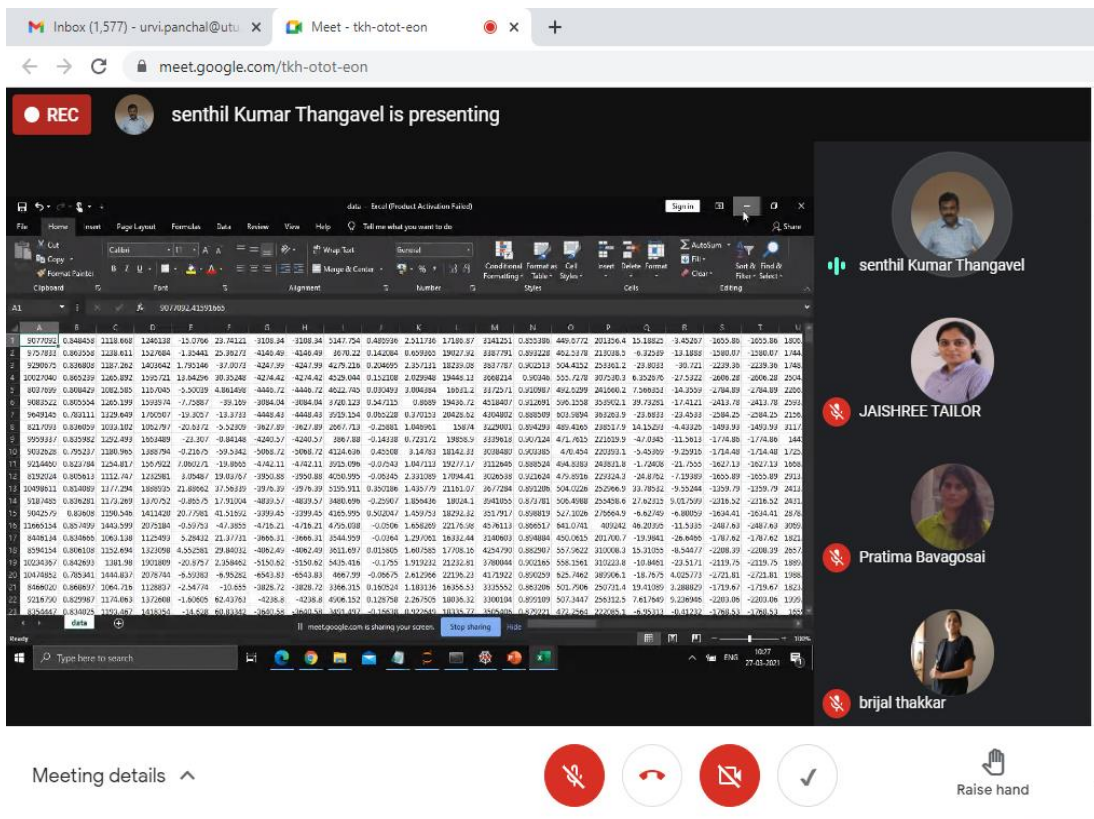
Inbox (1,577) - urvi.panchal@utu ×
Meet - tkh-otot-eon ×
+
meet.google.com/tkh-otot-eon

REC
senthil Kumar Thangavel is presenting

data - Excel (Product Activation Failed)
Sign in
File Home Insert Page Layout Formulas Data Review View Help Tell me what you want to do Share
Cut Copy Format Painter
Clipboard
Calibri 11
Font
Wrap Text
Merge & Center
Alignment
General
Number
Conditional Formatting Format as Table Cell Styles
Styles
Insert Delete Format
Cells
AutoSum Fill Clear
Sort & Filter Find & Select
Editing
A1 9077092.41591665

| | A | B | C | D | E | F | G | H | I | J | K | L | M | N | O | P | Q | R | S | T | U |
|---|---|---|---|---|---|---|---|---|---|---|---|---|---|---|---|---|---|---|---|---|---|
| 1 | 9077092 | 0.848458 | 1118.668 | 1246138 | -15.0766 | 23.74121 | -3108.34 | -3108.34 | 5147.754 | 0.485936 | 2.511736 | 17186.87 | 3341251 | 0.855386 | 449.6772 | 201356.4 | 15.18825 | -3.45207 | -1655.86 | -1655.86 | 1806 |
| 2 | 9757833 | 0.863558 | 1238.611 | 1527684 | -1.35441 | 25.36273 | -4146.49 | -4146.49 | 3670.22 | 0.142084 | 0.659366 | 19027.92 | 3387791 | 0.893228 | 462.5378 | 213038.5 | -6.32549 | -13.1888 | -1580.07 | -1580.07 | 1744 |
| 3 | 9290875 | 0.836808 | 1187.262 | 1403642 | 1.793146 | -37.0073 | -4247.99 | -4247.99 | 4279.216 | 0.204695 | 2.357131 | 18239.08 | 3637787 | 0.903513 | 504.4152 | 259361.2 | -23.8033 | -30.721 | -2239.36 | -2239.36 | 1748 |
| 4 | 10027040 | 0.865299 | 1265.892 | 1595721 | 13.64296 | 30.35248 | -4274.42 | -4274.42 | 4529.044 | 0.152308 | 2.029948 | 19445.11 | 3068214 | 0.90348 | 555.7278 | 307530.3 | 6.352876 | -27.5322 | -2606.28 | -2606.28 | 2504 |
| 5 | 8037699 | 0.808429 | 1082.585 | 1167045 | -5.50039 | 4.861498 | -4446.72 | -4446.72 | 4622.745 | 0.030493 | 3.004364 | 16611.2 | 3772571 | 0.910987 | 492.8299 | 241666.2 | 7.566353 | -14.3559 | -2784.89 | -2784.89 | 2200 |
| 6 | 9083522 | 0.865554 | 1265.199 | 1593974 | -7.75887 | -39.169 | -3084.04 | -3084.04 | 3720.123 | 0.547115 | 0.8689 | 19436.72 | 4518407 | 0.912691 | 596.1558 | 353902.1 | 39.73281 | -17.4121 | -2413.78 | -2413.78 | 2593 |
| 7 | 9649145 | 0.783111 | 1329.649 | 1760567 | -19.3057 | -13.3733 | -4448.43 | -4448.43 | 3919.154 | 0.065228 | 0.370153 | 20426.62 | 4304802 | 0.888509 | 603.5894 | 363263.9 | -23.6833 | -23.4533 | -2584.25 | -2584.25 | 2156 |
| 8 | 8217099 | 0.836059 | 1033.102 | 1062797 | -20.6372 | -5.52309 | -3627.89 | -3627.89 | 2667.713 | -0.25881 | 1.048961 | 15874 | 3229001 | 0.894293 | 489.4365 | 238517.9 | 14.15293 | -4.43325 | -1493.93 | -1493.93 | 3117 |
| 9 | 9959337 | 0.835982 | 1292.493 | 1663489 | -23.307 | -0.84148 | -4240.57 | -4240.57 | 3867.88 | -0.14338 | 0.723172 | 19858.9 | 3339618 | 0.907124 | 471.7615 | 221619.9 | -47.0345 | -11.5613 | -1774.86 | -1774.86 | 143 |
| 10 | 9032628 | 0.795237 | 1180.965 | 1388794 | -0.21675 | -59.5342 | -5068.72 | -5068.72 | 4124.636 | 0.45508 | 3.14783 | 18142.31 | 3038480 | 0.903385 | 470.454 | 220593.1 | -5.45369 | -9.25915 | -1714.48 | -1714.48 | 1725 |
| 11 | 9214460 | 0.823784 | 1254.817 | 1567922 | 7.060271 | -19.8665 | -4742.11 | -4742.11 | 3915.096 | -0.07543 | 1.047113 | 19277.17 | 3112645 | 0.888524 | 494.8383 | 243831.8 | -1.72408 | -21.7555 | -1627.13 | -1627.13 | 1868 |
| 12 | 8192024 | 0.805613 | 1112.747 | 1232581 | 3.05487 | 19.03767 | -3950.88 | -3950.88 | 4050.995 | -0.06345 | 2.331085 | 17094.41 | 3026538 | 0.912624 | 475.6916 | 225324.3 | -24.8762 | -7.19389 | -1655.89 | -1655.89 | 2913 |
| 13 | 10498011 | 0.834897 | 1377.294 | 1888535 | 21.08662 | 37.56239 | -3976.39 | -3976.39 | 5159.911 | 0.350386 | 1.435779 | 21161.07 | 3677284 | 0.891206 | 504.0228 | 252966.9 | 33.78582 | -9.55244 | -1359.79 | -1359.79 | 2411 |
| 14 | 9181485 | 0.836281 | 1173.269 | 1370752 | -0.86575 | 17.91004 | -4839.57 | -4839.57 | 3488.696 | -0.25907 | 1.856436 | 18024.1 | 3641055 | 0.873781 | 506.4988 | 254558.6 | 27.62315 | 5.017599 | -2316.52 | -2316.52 | 2403 |
| 15 | 9042579 | 0.83608 | 1150.546 | 1411420 | 20.77581 | 41.51692 | -3399.45 | -3399.45 | 4165.995 | 0.502047 | 1.459753 | 18292.32 | 3517917 | 0.898819 | 527.1026 | 276664.9 | -6.62749 | -6.80059 | -1634.41 | -1634.41 | 2878 |
| 16 | 11665154 | 0.857499 | 1443.599 | 2075184 | -0.59753 | -47.3855 | -4716.21 | -4716.21 | 4755.038 | -0.0506 | 1.658269 | 22176.98 | 4576113 | 0.866517 | 641.0741 | 409242 | 46.20306 | -11.5335 | -2487.63 | -2487.63 | 3099 |
| 17 | 8448134 | 0.834666 | 1069.138 | 1125493 | 5.29432 | 21.37731 | -3666.31 | -3666.31 | 3544.959 | -0.0364 | 1.297061 | 16332.44 | 3140603 | 0.894884 | 450.0615 | 201700.7 | -19.9841 | -26.6486 | -1787.62 | -1787.62 | 1821 |
| 18 | 8590154 | 0.806108 | 1152.694 | 1323098 | 4.552581 | 29.84032 | -4062.49 | -4062.49 | 3611.697 | 0.015805 | 1.607585 | 17708.16 | 4254790 | 0.882907 | 557.9622 | 310008.3 | 15.31055 | -8.54477 | -2208.39 | -2208.39 | 2657 |
| 19 | 10234367 | 0.842693 | 1381.98 | 1901809 | -20.8757 | 2.358462 | -5150.62 | -5150.62 | 5435.416 | -0.1755 | 1.919232 | 21232.81 | 3780044 | 0.902165 | 558.1561 | 310223.8 | -10.8481 | -23.5171 | -2119.75 | -2119.75 | 1893 |
| 20 | 10478852 | 0.785341 | 1444.837 | 2078744 | -6.59383 | -6.95282 | -6543.83 | -6543.83 | 4667.99 | -0.06675 | 2.612966 | 22196.23 | 4171922 | 0.890259 | 625.7462 | 389906.1 | -18.7675 | 4.025773 | -2721.81 | -2721.81 | 1988 |
| 21 | 8466020 | 0.868697 | 1064.716 | 1128857 | -2.54774 | -10.655 | -3828.72 | -3828.72 | 3366.315 | 0.160524 | 1.183116 | 16355.51 | 3335552 | 0.863206 | 501.7506 | 250731.4 | 19.41089 | 3.288829 | -1719.67 | -1719.67 | 1821 |
| 22 | 9216790 | 0.829987 | 1174.863 | 1372608 | -1.80805 | 62.43763 | -4236.8 | -4236.8 | 4906.152 | 0.128758 | 2.267505 | 18036.32 | 3300104 | 0.895109 | 507.3447 | 256312.5 | 7.617649 | 5.236945 | -2203.06 | -2203.06 | 2166 |
| 23 | 8354467 | 0.834025 | 1193.467 | 1418354 | -14.628 | 60.83342 | -3660.58 | -3660.58 | 3491.497 | -0.15638 | 0.922649 | 18335.77 | 3505406 | 0.879221 | 472.2564 | 222085.1 | -6.95333 | -0.41232 | -1768.53 | -1768.53 | 1655 |

data
Ready
meet.google.com is sharing your screen. Stop sharing Hide
100%
Type here to search
ENG 10:27 27-03-2021

senthil Kumar Thangavel
JAISHREE TAILOR
Pratima Bavagosai
brijal thakkar

Meeting details
Raise hand